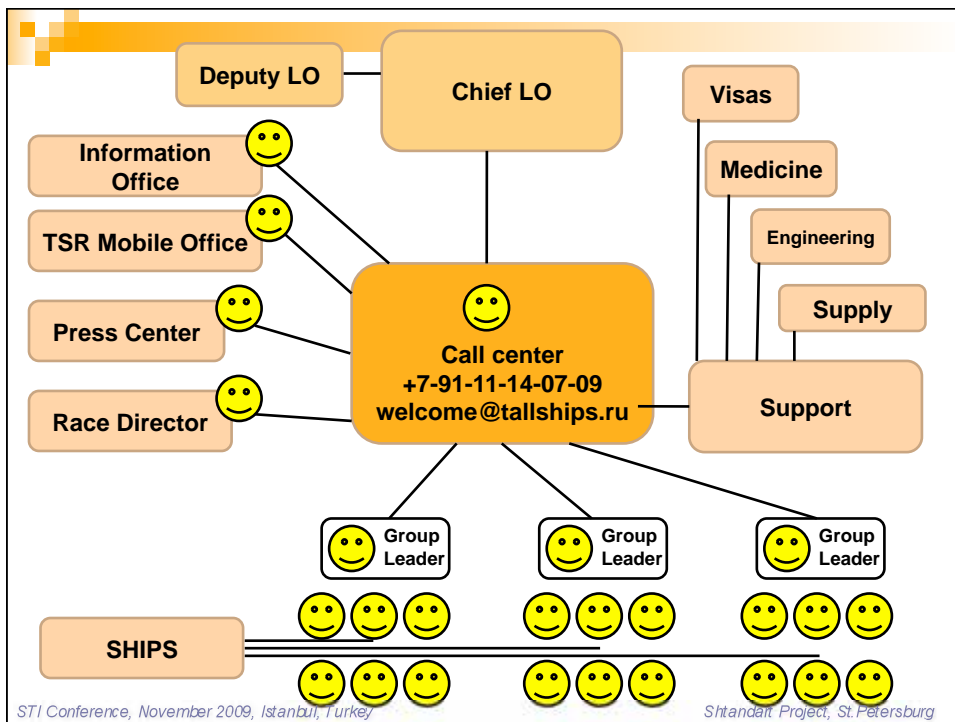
Deputy LO

Chief LO

Visas

Medicine

Engineering

Supply

Information Office

TSR Mobile Office

Press Center

Race Director

Call center
+7-91-11-14-07-09
welcome@tallships.ru

Support

Group Leader

Group Leader

Group Leader

SHIPS

STI Conference, November 2009, Istanbul, Turkey

Shtandart Project, St.Petersburg